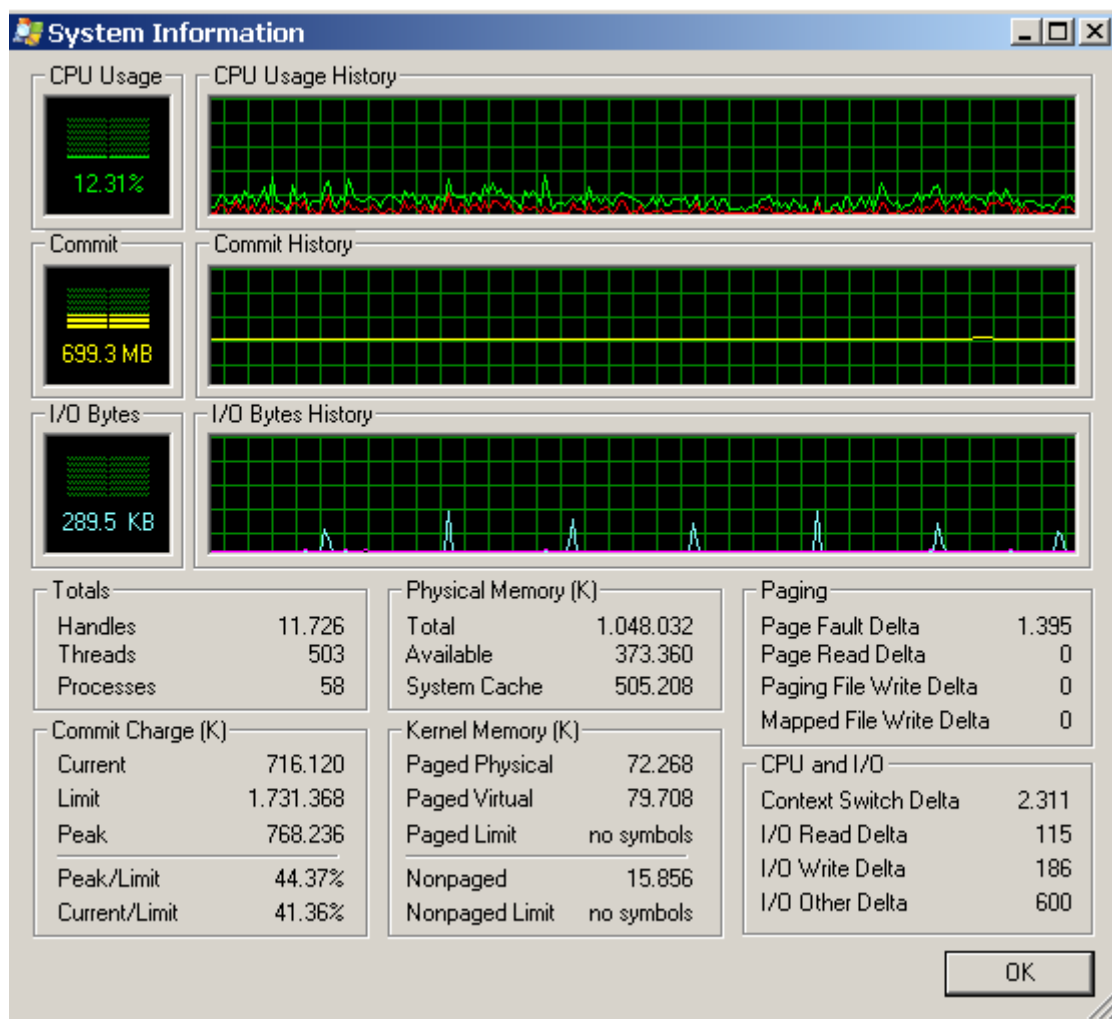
System Information

CPU Usage
12.31%

CPU Usage History

Commit
699.3 MB

Commit History

I/O Bytes
289.5 KB

I/O Bytes History

Totals
| | |
|---|---|
| Handles | 11.726 |
| Threads | 503 |
| Processes | 58 |

Commit Charge (K)
| | |
|---|---|
| Current | 716.120 |
| Limit | 1.731.368 |
| Peak | 768.236 |
| Peak/Limit | 44.37% |
| Current/Limit | 41.36% |

Physical Memory (K)
| | |
|---|---|
| Total | 1.048.032 |
| Available | 373.360 |
| System Cache | 505.208 |

Kernel Memory (K)
| | |
|---|---|
| Paged Physical | 72.268 |
| Paged Virtual | 79.708 |
| Paged Limit | no symbols |
| Nonpaged | 15.856 |
| Nonpaged Limit | no symbols |

Paging
| | |
|---|---|
| Page Fault Delta | 1.395 |
| Page Read Delta | 0 |
| Paging File Write Delta | 0 |
| Mapped File Write Delta | 0 |

CPU and I/O
| | |
|---|---|
| Context Switch Delta | 2.311 |
| I/O Read Delta | 115 |
| I/O Write Delta | 186 |
| I/O Other Delta | 600 |

OK